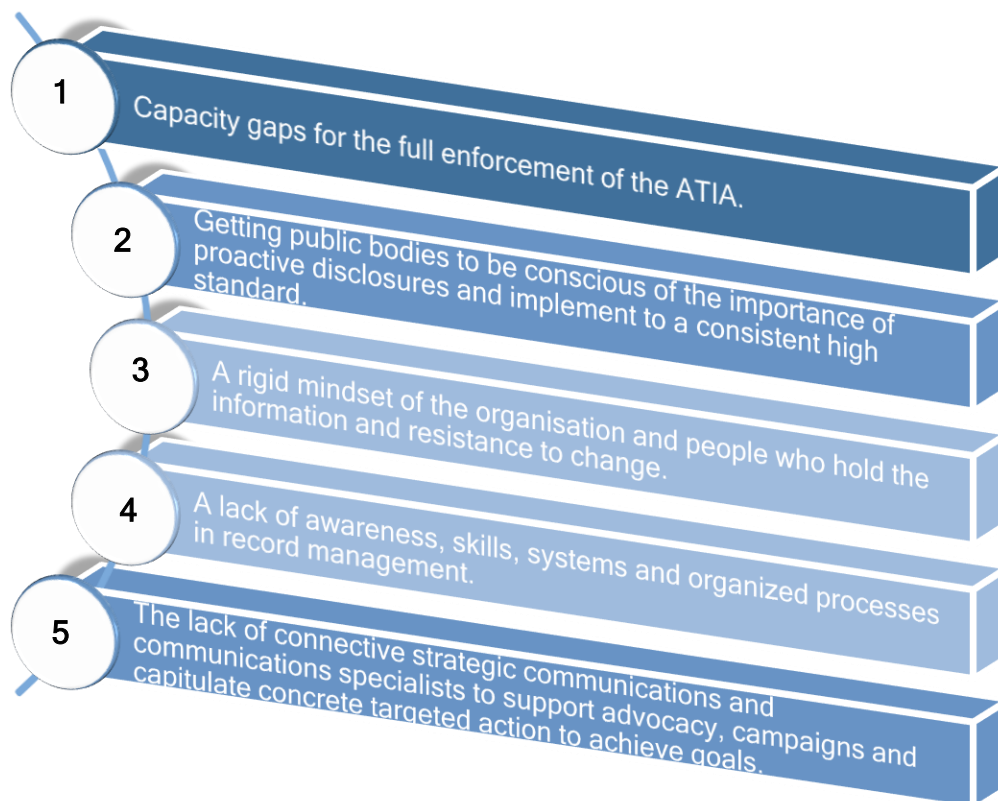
1

Capacity gaps for the full enforcement of the ATIA.

2

Getting public bodies to be conscious of the importance of proactive disclosures and implement to a consistent high standard.

3

A rigid mindset of the organisation and people who hold the information and resistance to change.

4

A lack of awareness, skills, systems and organized processes in record management.

5

The lack of connective strategic communications and communications specialists to support advocacy, campaigns and capitulate concrete targeted action to achieve goals.